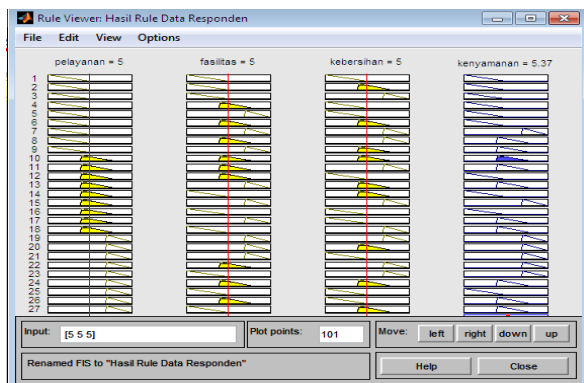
Rule Viewer: Hasil Rule Data Responden

File Edit View Options

pelayanan = 5
fasilitas = 5
kebersihan = 5
kenyamanan = 5.37

1
2
3
4
5
6
7
8
9
10
11
12
13
14
15
16
17
18
19
20
21
22
23
24
25
26
27

Input: [5 5 5]
Plot points: 101
Move: left right down up

Renamed FIS to "Hasil Rule Data Responden"

Help
Close